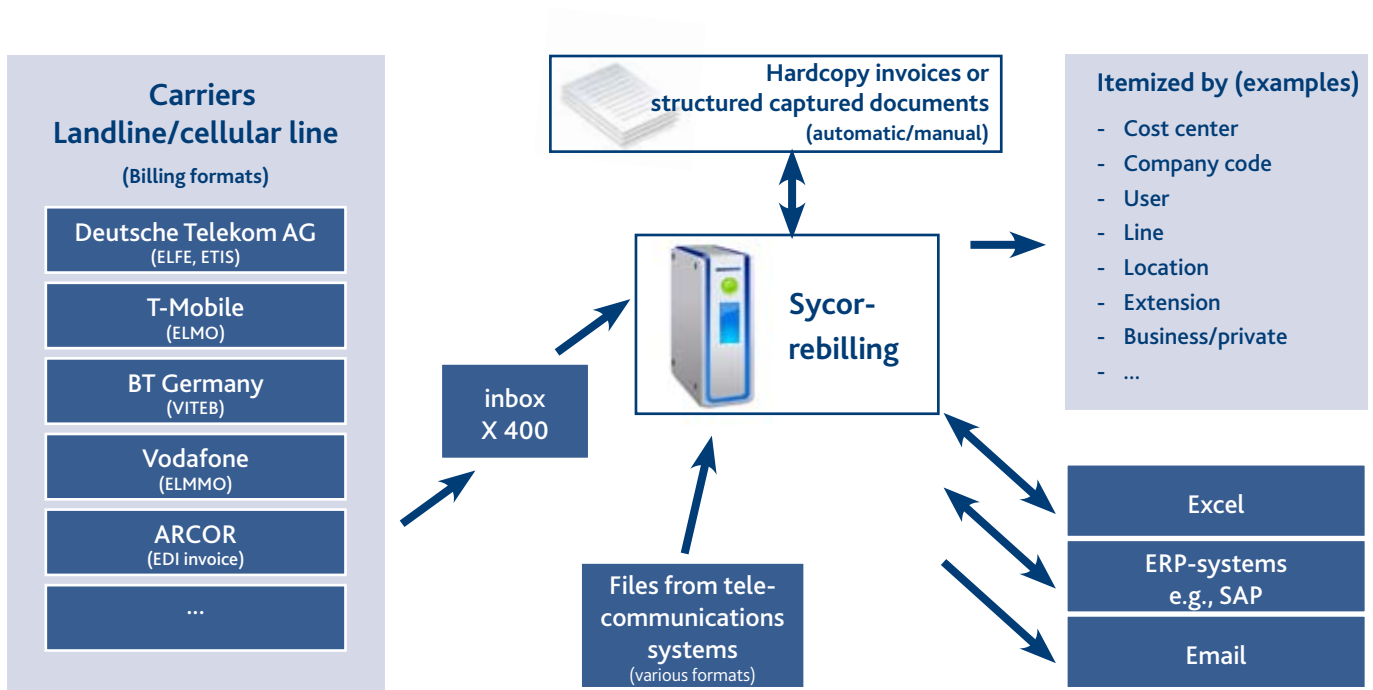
Carriers
Landline/cellular line
(Billing formats)

Deutsche Telekom AG
(ELFE, ETIS)

T-Mobile
(ELMO)

BT Germany
(VITEB)

Vodafone
(ELMMO)

ARCOR
(EDI invoice)

...

inbox
X 400

Hardcopy invoices or structured captured documents
(automatic/manual)

Sycor-rebilling

Files from telecommunications systems
(various formats)

Itemized by (examples)
- Cost center
- Company code
- User
- Line
- Location
- Extension
- Business/private
- ...

Excel

ERP-systems
e.g., SAP

Email